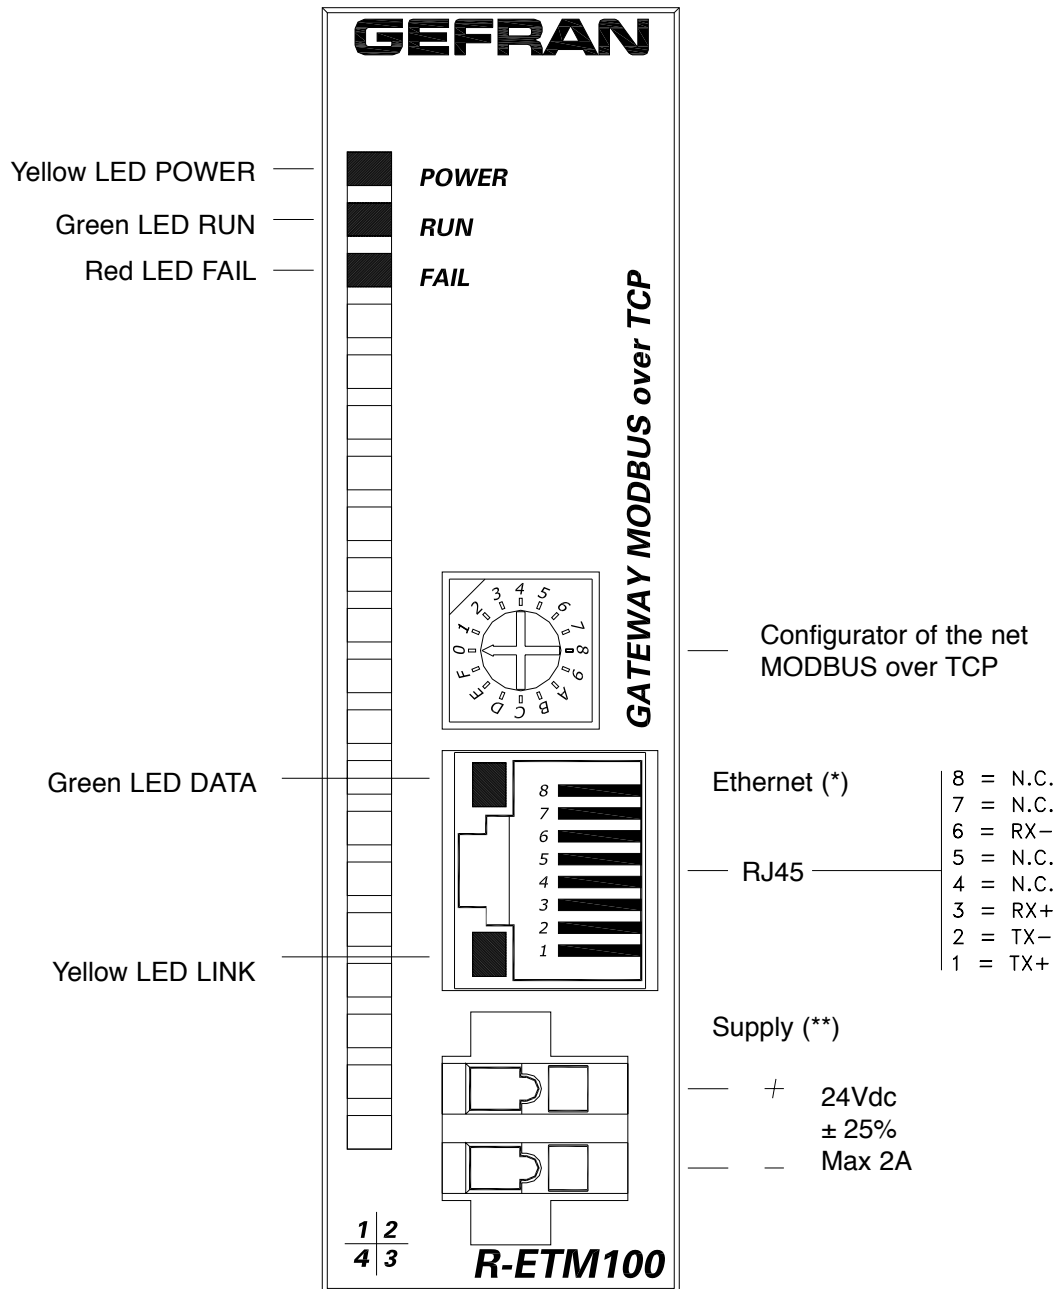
GEFRAN

Yellow LED POWER
POWER
Green LED RUN
RUN
Red LED FAIL
FAIL

GATEWAY MODBUS over TCP

0 1 2 3 4 5 6 7 8 9 A B C D E F

Configurator of the net MODBUS over TCP

Green LED DATA

Ethernet (*)

8
7
6
5
4
3
2
1

RJ45

8 = N.C.
7 = N.C.
6 = RX−
5 = N.C.
4 = N.C.
3 = RX+
2 = TX−
1 = TX+

Yellow LED LINK

Supply (**)

+
24Vdc
± 25%
−
Max 2A

1 2
4 3

R-ETM100